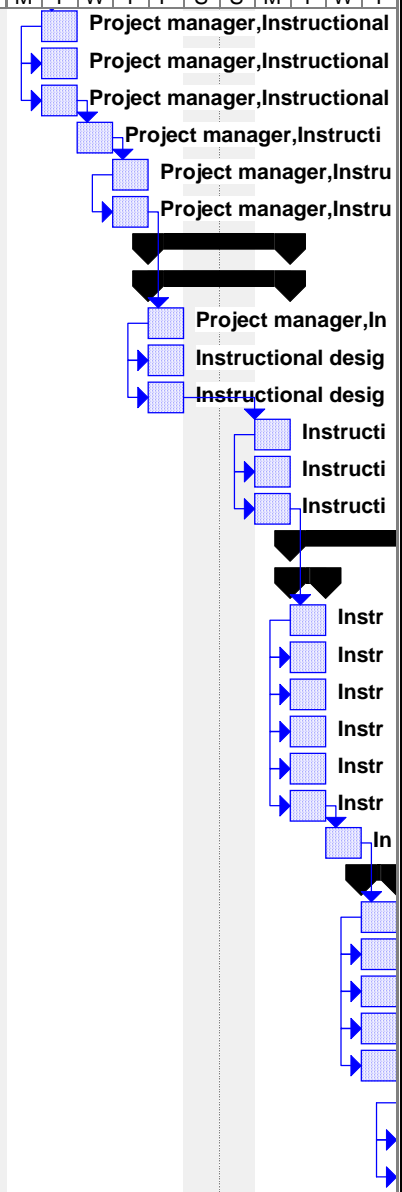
M | T | W | T | F | S | S | M | T | W | T

Project manager,Instructional

Project manager,Instructional

Project manager,Instructional

Project manager,Instructi

Project manager,Instru

Project manager,Instru

Project manager,In

Instructional desig

Instructional desig

Instructi

Instructi

Instructi

Instr

Instr

Instr

Instr

Instr

Instr

In